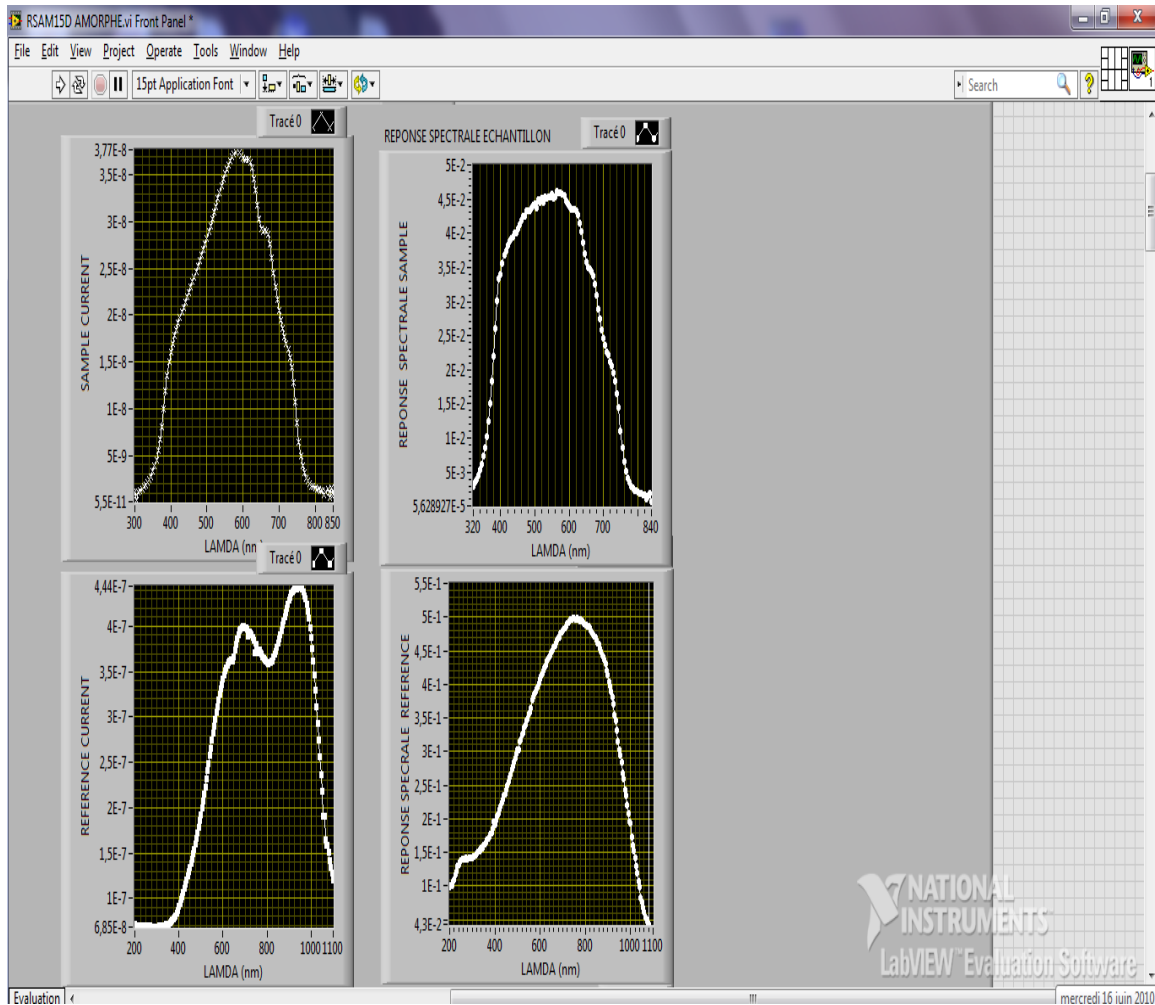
RSAM15D AMORPHE.vi Front Panel *

File Edit View Project Operate Tools Window Help

15pt Application Font

Search

Tracé 0

3,77E-8
3,5E-8
3E-8
2,5E-8
2E-8
1,5E-8
1E-8
5E-9
5,5E-11

SAMPLE CURRENT

300 400 500 600 700 800 850

LAMDA (nm)

REPONSE SPECTRALE ECHANTILLON

Tracé 0

5E-2
4,5E-2
4E-2
3,5E-2
3E-2
2,5E-2
2E-2
1,5E-2
1E-2
5E-3
5,628927E-5

REPONSE SPECTRALE SAMPLE

320 400 500 600 700 840

LAMDA (nm)

Tracé 0

4,44E-7
4E-7
3,5E-7
3E-7
2,5E-7
2E-7
1,5E-7
1E-7
6,85E-8

REFERENCE CURRENT

200 400 600 800 1000 1100

LAMDA (nm)

5,5E-1
5E-1
4,5E-1
4E-1
3,5E-1
3E-1
2,5E-1
2E-1
1,5E-1
1E-1
4,3E-2

REPONSE SPECRALE REFERENCE

200 400 600 800 1000 1100

LAMDA (nm)

NATIONAL INSTRUMENTS
LabVIEW Evaluation Software

Evaluation

mercredi 16 juin 2010